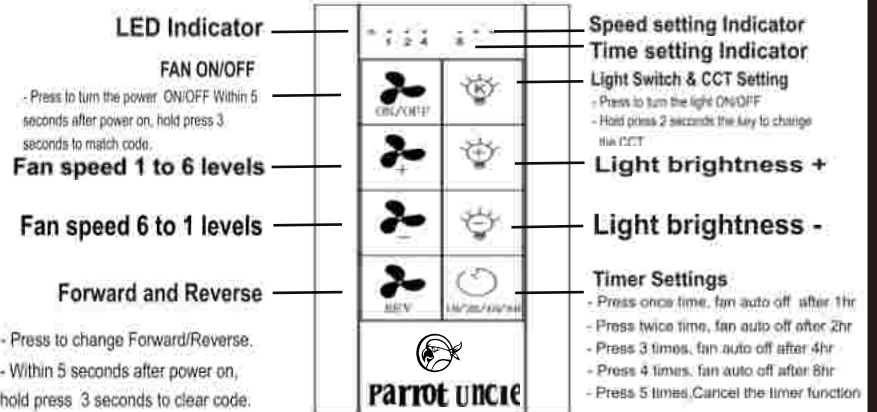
LED Indicator

FAN ON/OFF

- Press to turn the power ON/OFF Within 5 seconds after power on, hold press 3 seconds to match code.

Fan speed 1 to 6 levels

Fan speed 6 to 1 levels

Forward and Reverse

- Press to change Forward/Reverse.
- Within 5 seconds after power on, hold press 3 seconds to clear code.

1 2 4 8

ON/OFF

+

-

REV

1H/2H/4H/8H

Parrot uncle

Speed setting Indicator

Time setting Indicator

Light Switch & CCT Setting

- Press to turn the light ON/OFF
- Hold press 2 seconds the key to change the CCT

Light brightness +

Light brightness -

Timer Settings

- Press once time, fan auto off after 1hr
- Press twice time, fan auto off after 2hr
- Press 3 times, fan auto off after 4hr
- Press 4 times, fan auto off after 8hr
- Press 5 times,Cancel the timer function